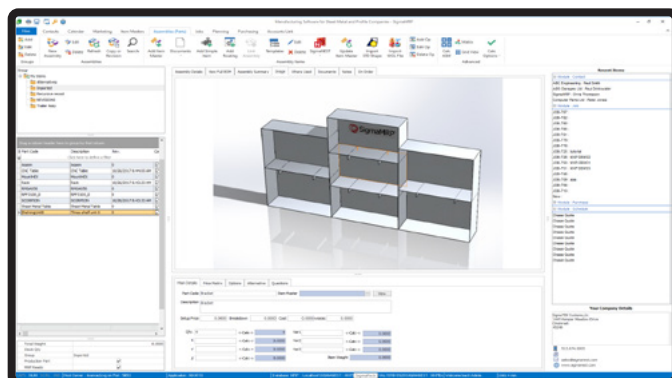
Manufacturing Software for Sheet Metal and Profile Companies - SigmaMRP

File
Contacts
Calendar
Marketing
Item Masters
Assemblies (Parts)
Jobs
Planning
Purchasing
Accounts Link

New
Edit
Delete
Groups
Assemblies
Search
Documents
Templates
Advanced

Assembly Details
Item Full BOM
Assembly Summary
Image
Where Used
Documents
Notes
On Order

SigmaMRP

Part Details
Description
Options
Alternative
Quantities

Part Code
Bracket
Description
Bracket

Accounts Notes

Your Company Details